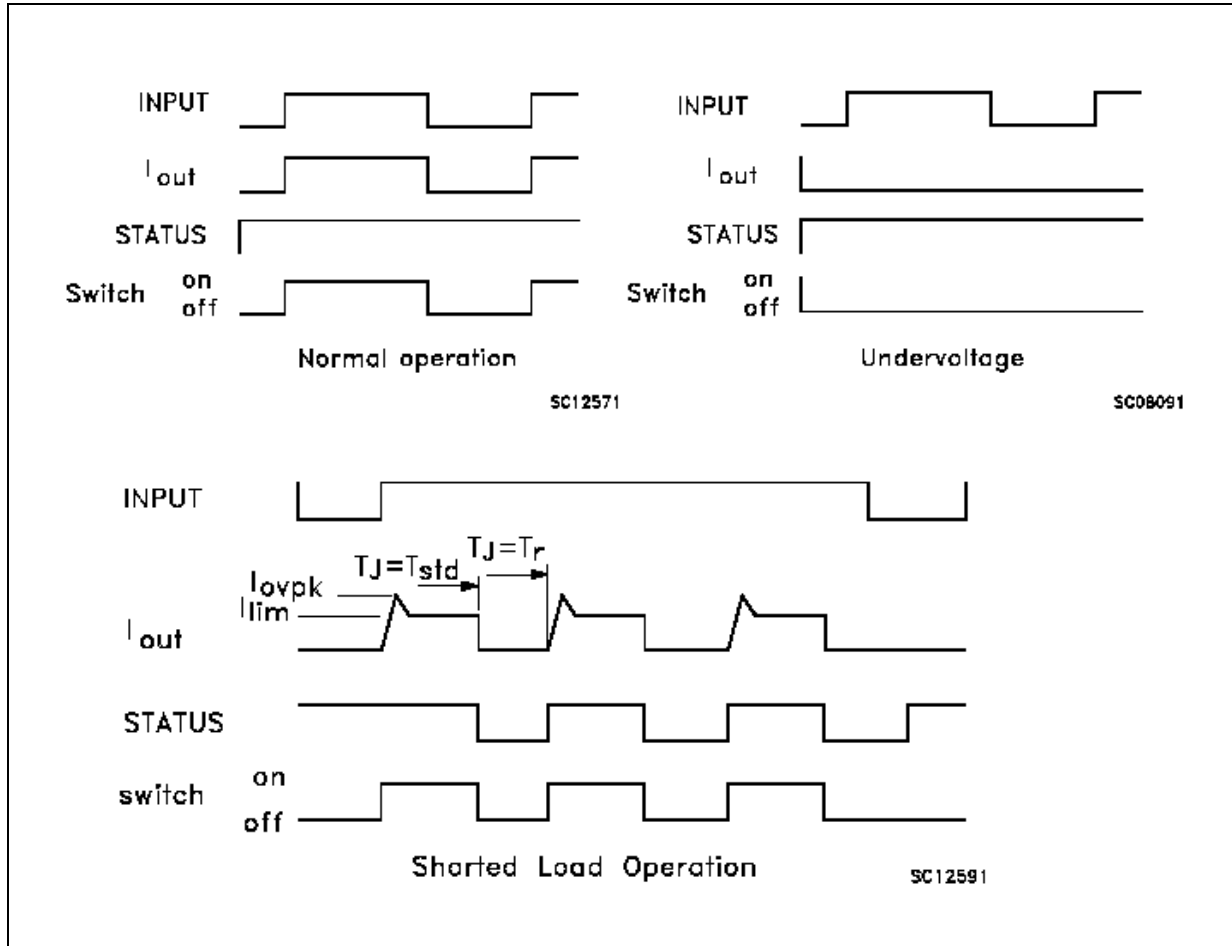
INPUT

$I_{out}$

STATUS

Switch on off

Normal operation

SC12571

INPUT

$I_{out}$

STATUS

Switch on off

Undervoltage

SC08091

INPUT

$T_J = T_{std}$

$T_J = T_r$

$I_{ovpk}$

$I_{lim}$

$I_{out}$

STATUS

switch on off

Shorted Load Operation

SC12591